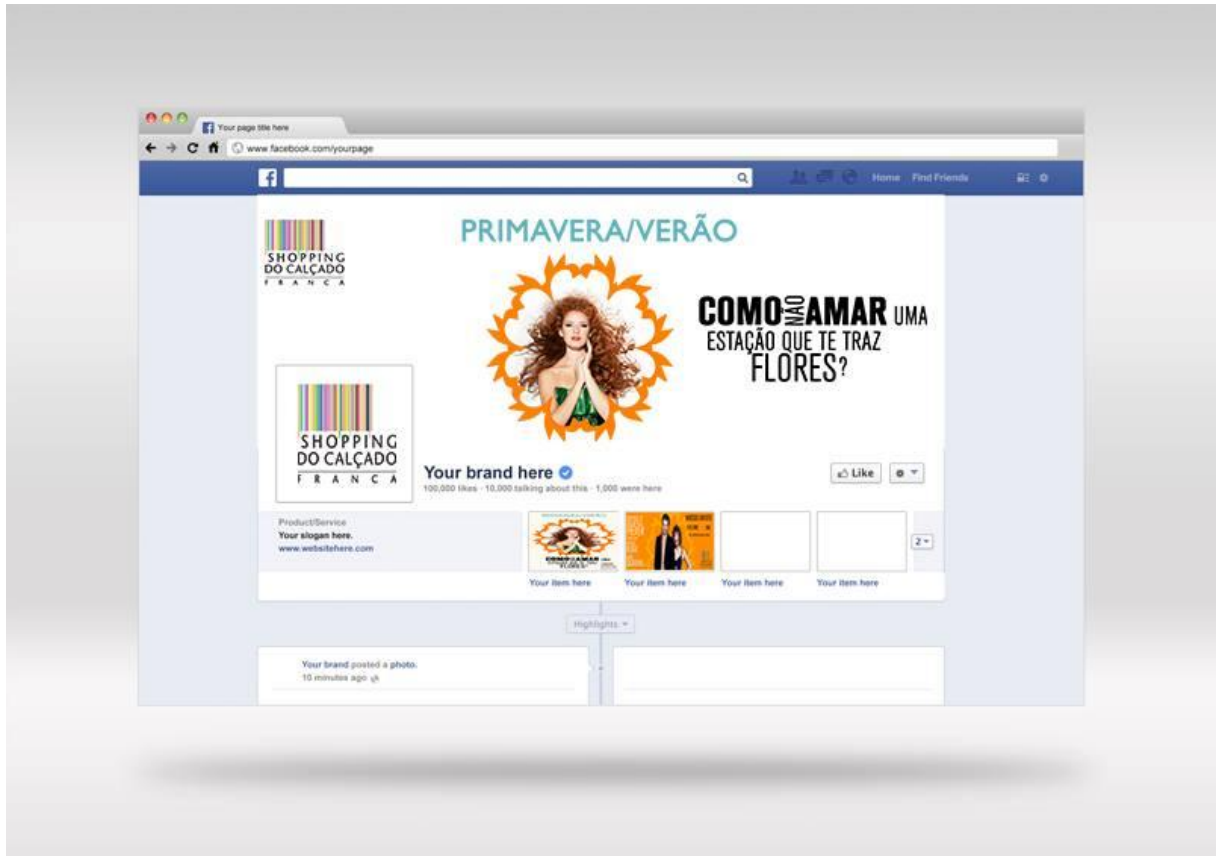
Your page title here

www.facebook.com/yourpage

f

Home Find Friends

SHOPPING DO CALÇADO FRANCA

PRIMAVERA/VERÃO

COMO NÃO AMAR UMA ESTAÇÃO QUE TE TRAZ FLORES?

SHOPPING DO CALÇADO FRANCA

Your brand here

100,000 likes · 10,000 talking about this · 1,000 were here

Like

Product/Service
Your slogan here.
www.websitehere.com

2

Your item here Your item here Your item here Your item here

Highlights

Your brand posted a photo.
10 minutes ago